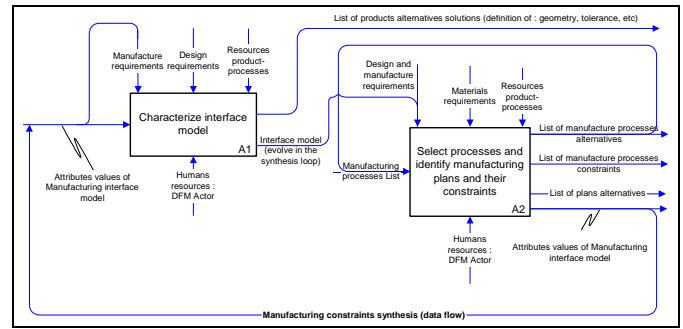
List of products alternatives solutions (definition of : geometry, tolerance, etc)

Manufacture requirements

Design requirements

Resources product-processes

Characterize interface model

A1

Interface model (evolve in the synthesis loop)

Attributes values of Manufacturing interface model

Humans resources : DFM Actor

Design and manufacture requirements

Materials requirements

Resources product-processes

Manufacturing processes List

Select processes and identify manufacturing plans and their constraints

A2

List of manufacture processes alternatives

List of manufacture processes constraints

List of plans alternatives

Attributes values of Manufacturing interface model

Humans resources : DFM Actor

Manufacturing constraints synthesis (data flow)